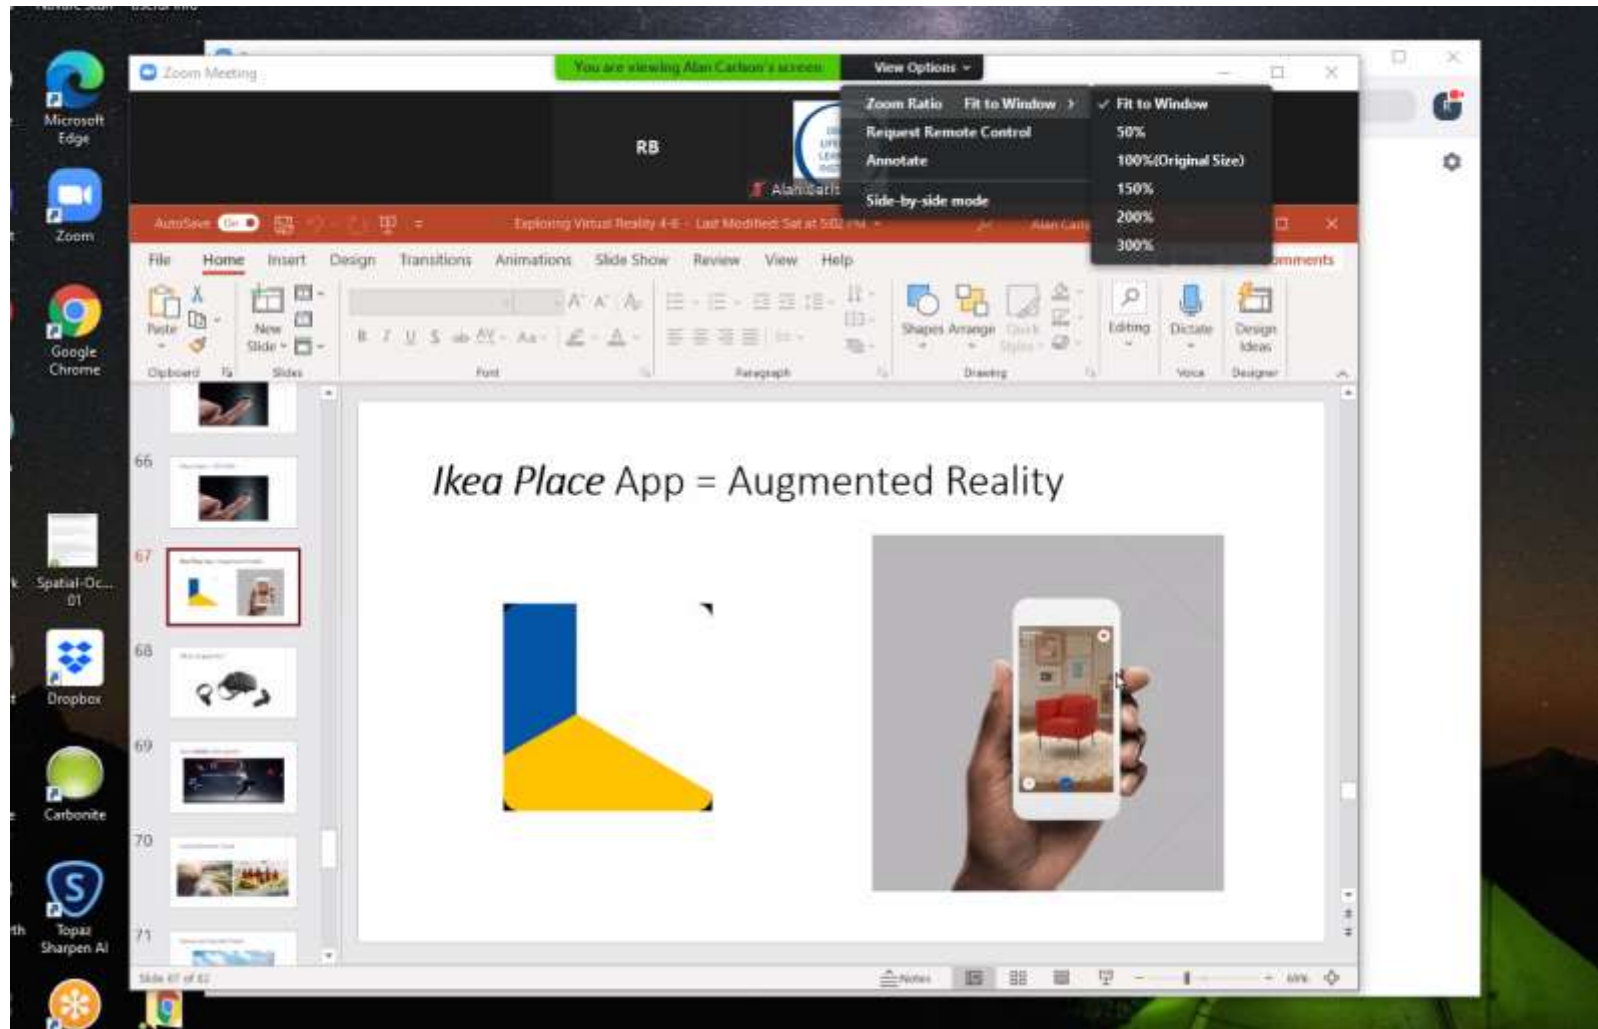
Microsoft Edge

Zoom

Google Chrome

Spatial-Oc... 01

Dropbox

Carbonite

Topaz Sharpen AI

Zoom Meeting

You are viewing Alan Carlson's screen

View Options

Zoom Ratio Fit to Window

Request Remote Control

Annotate

Side-by-side mode

✓ Fit to Window

50%

100%(Original Size)

150%

200%

300%

RB

Alan Carls

AutoSave Off

Exploring Virtual Reality 4-6 - Last Modified: Sat at 5:02 PM

File Home Insert Design Transitions Animations Slide Show Review View Help

Comments

Paste New Slide Shapes Arrange Quick Styles Editing Dictate Design Ideas

Clipboard Slides Font Paragraph Drawing Voice Designer

66

67

68

69

70

71

*Ikea Place* App = Augmented Reality

Slide 67 of 82

Notes

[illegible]%